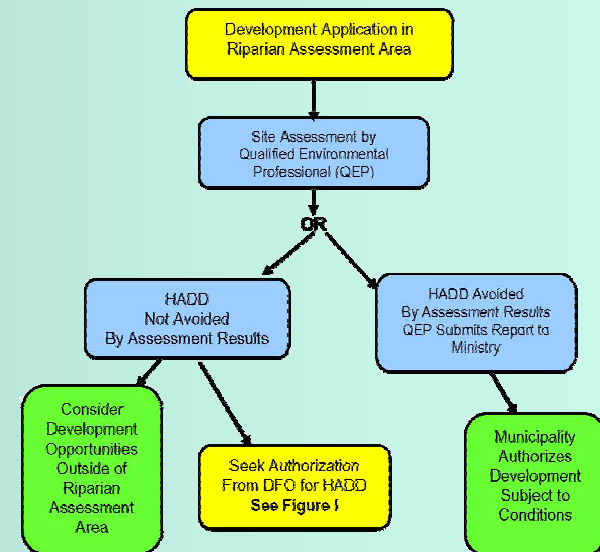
Development Application in Riparian Assessment Area

Site Assessment by Qualified Environmental Professional (QEP)

OR

HADD Not Avoided By Assessment Results

HADD Avoided By Assessment Results QEP Submits Report to Ministry

Consider Development Opportunities Outside of Riparian Assessment Area

Seek Authorization From DFO for HADD See Figure I

Municipality Authorizes Development Subject to Conditions